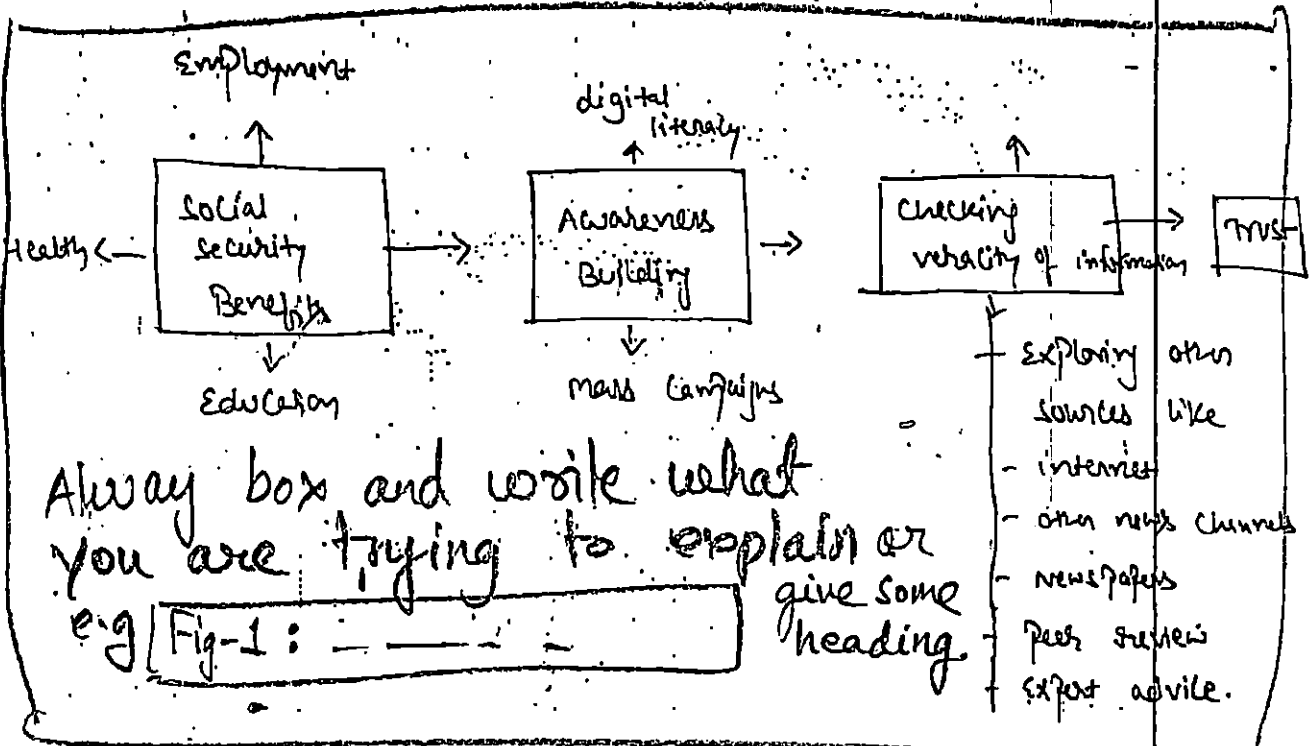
Employment

Health

Social security Benefits

Education

digital literacy

Awareness Building

Mass Campaigns

Checking veracity of information

Trust

- Exploring other sources like
- internet
- other news channels
- newspapers
- Peer review
- Expert advice.

Alway box and write what you are trying to explain or give some heading.

e.g Fig-1 : — — — —